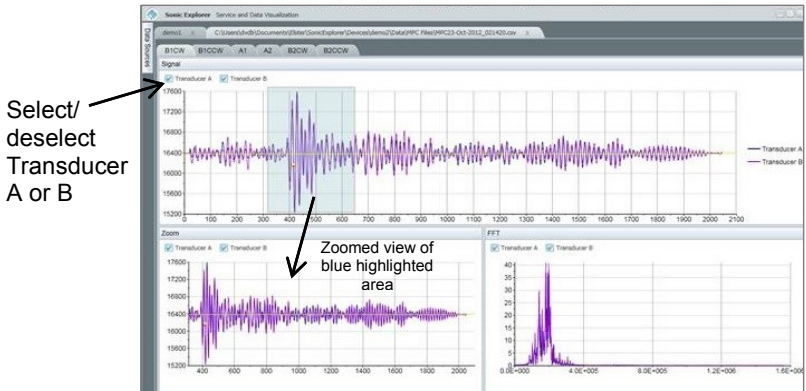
Sonic Explorer Service and Data Visualization

demo1 ×   C:\Users\dvdb\Documents\Elster\SonicExplorer\Devices\demo2\Data\MPC Files\MPC23-Oct-2012_021420.csv ×

Data Sources

B1CW   B1CCW   A1   A2   B2CW   B2CCW

Signal

Transducer A   Transducer B

17600
17200
16800
16400
16000
15600
15200

0   100   200   300   400   500   600   700   800   900   1000   1100   1200   1300   1400   1500   1600   1700   1800   1900   2000   2100

Transducer A
Transducer B

Select/ deselect Transducer A or B

Zoom

Transducer A   Transducer B

17600
17200
16800
16400
16000
15600
15200

400   600   800   1000   1200   1400   1600   1800   2000

Zoomed view of blue highlighted area

FFT

Transducer A   Transducer B

40
35
30
25
20
15
10
5
0

0.0E+000   4.0E+005   8.0E+005   1.2E+006   1.6E+006